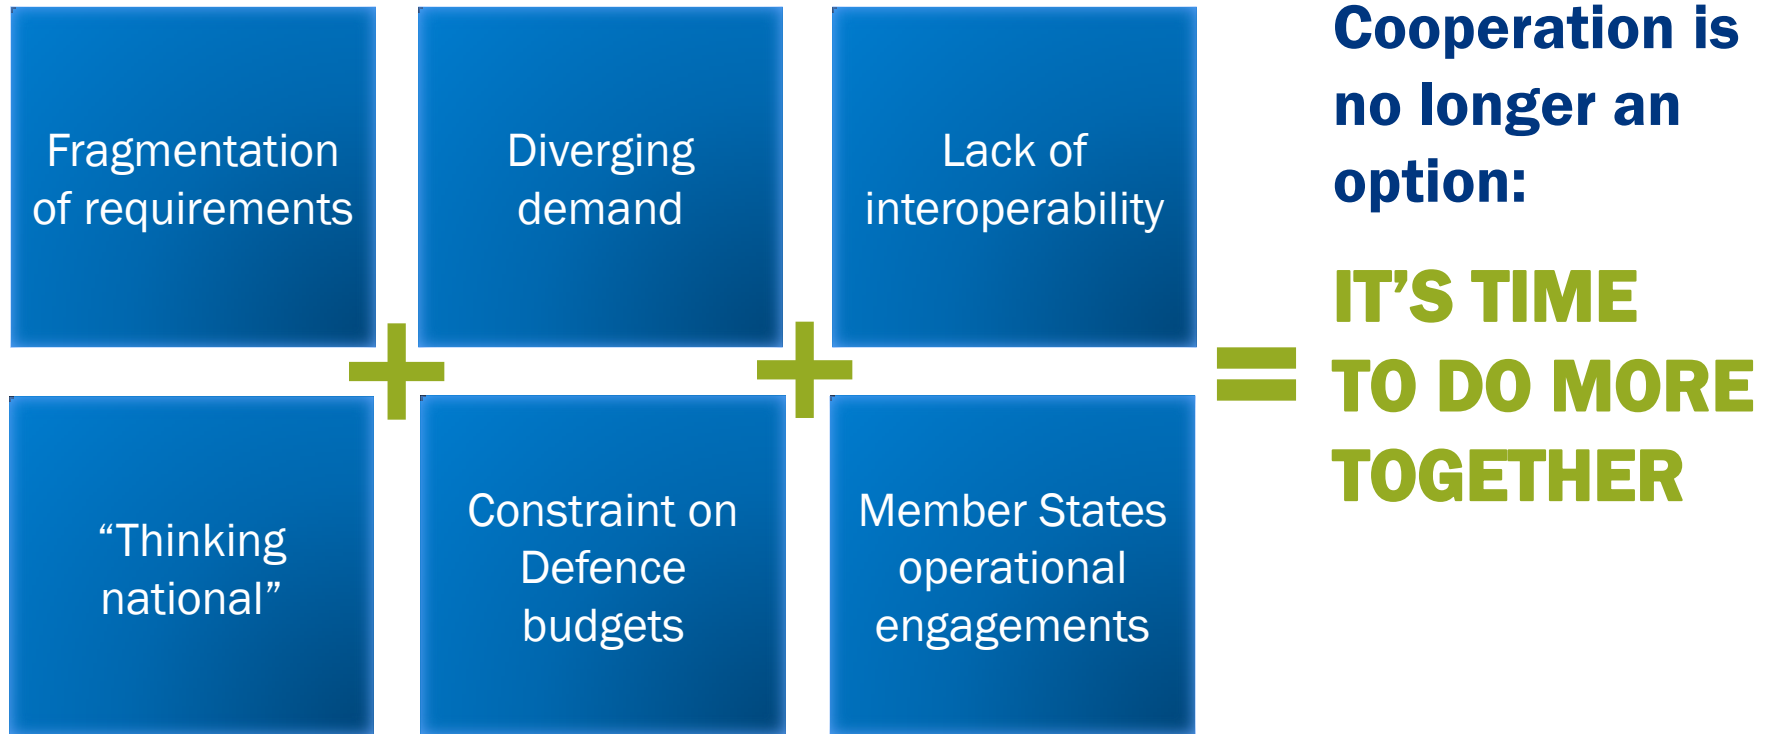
Fragmentation of requirements

Diverging demand

Lack of interoperability

“Thinking national”

Constraint on Defence budgets

Member States operational engagements

+

+

=

Cooperation is no longer an option:

IT’S TIME TO DO MORE TOGETHER